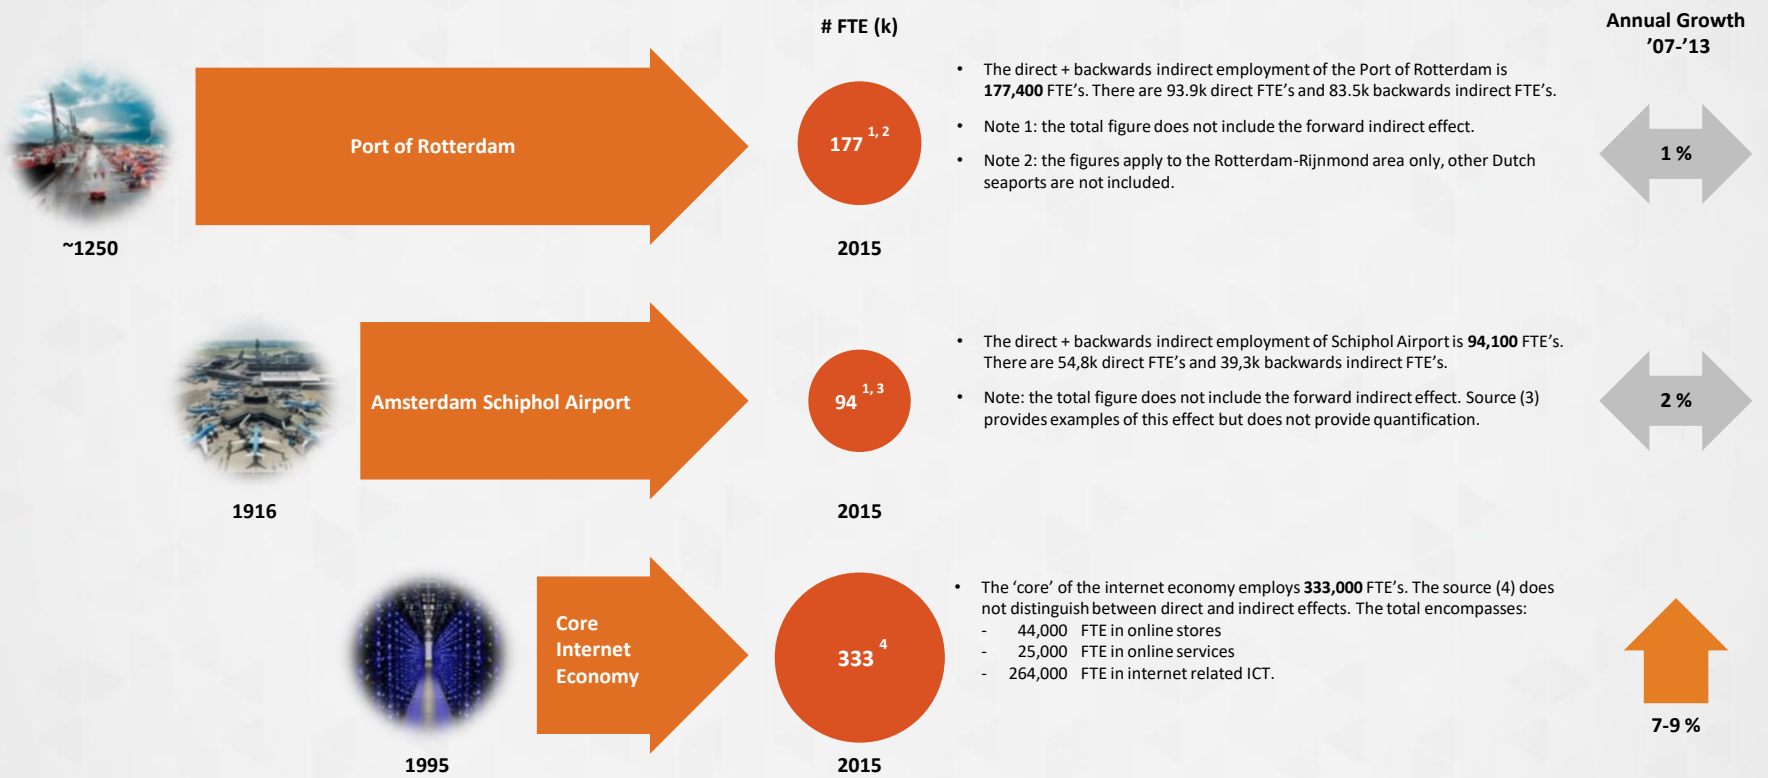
# FTE (k)

Annual Growth '07-'13

Port of Rotterdam

$177^{1, 2}$

~1250

2015

• The direct + backwards indirect employment of the Port of Rotterdam is **177,400** FTE's. There are 93.9k direct FTE's and 83.5k backwards indirect FTE's.

• Note 1: the total figure does not include the forward indirect effect.

• Note 2: the figures apply to the Rotterdam-Rijnmond area only, other Dutch seaports are not included.

1 %

Amsterdam Schiphol Airport

$94^{1, 3}$

1916

2015

• The direct + backwards indirect employment of Schiphol Airport is **94,100** FTE's. There are 54,8k direct FTE's and 39,3k backwards indirect FTE's.

• Note: the total figure does not include the forward indirect effect. Source (3) provides examples of this effect but does not provide quantification.

2 %

Core Internet Economy

$333^{4}$

1995

2015

• The 'core' of the internet economy employs **333,000** FTE's. The source (4) does not distinguish between direct and indirect effects. The total encompasses:
- 44,000 FTE in online stores
- 25,000 FTE in online services
- 264,000 FTE in internet related ICT.

7-9 %